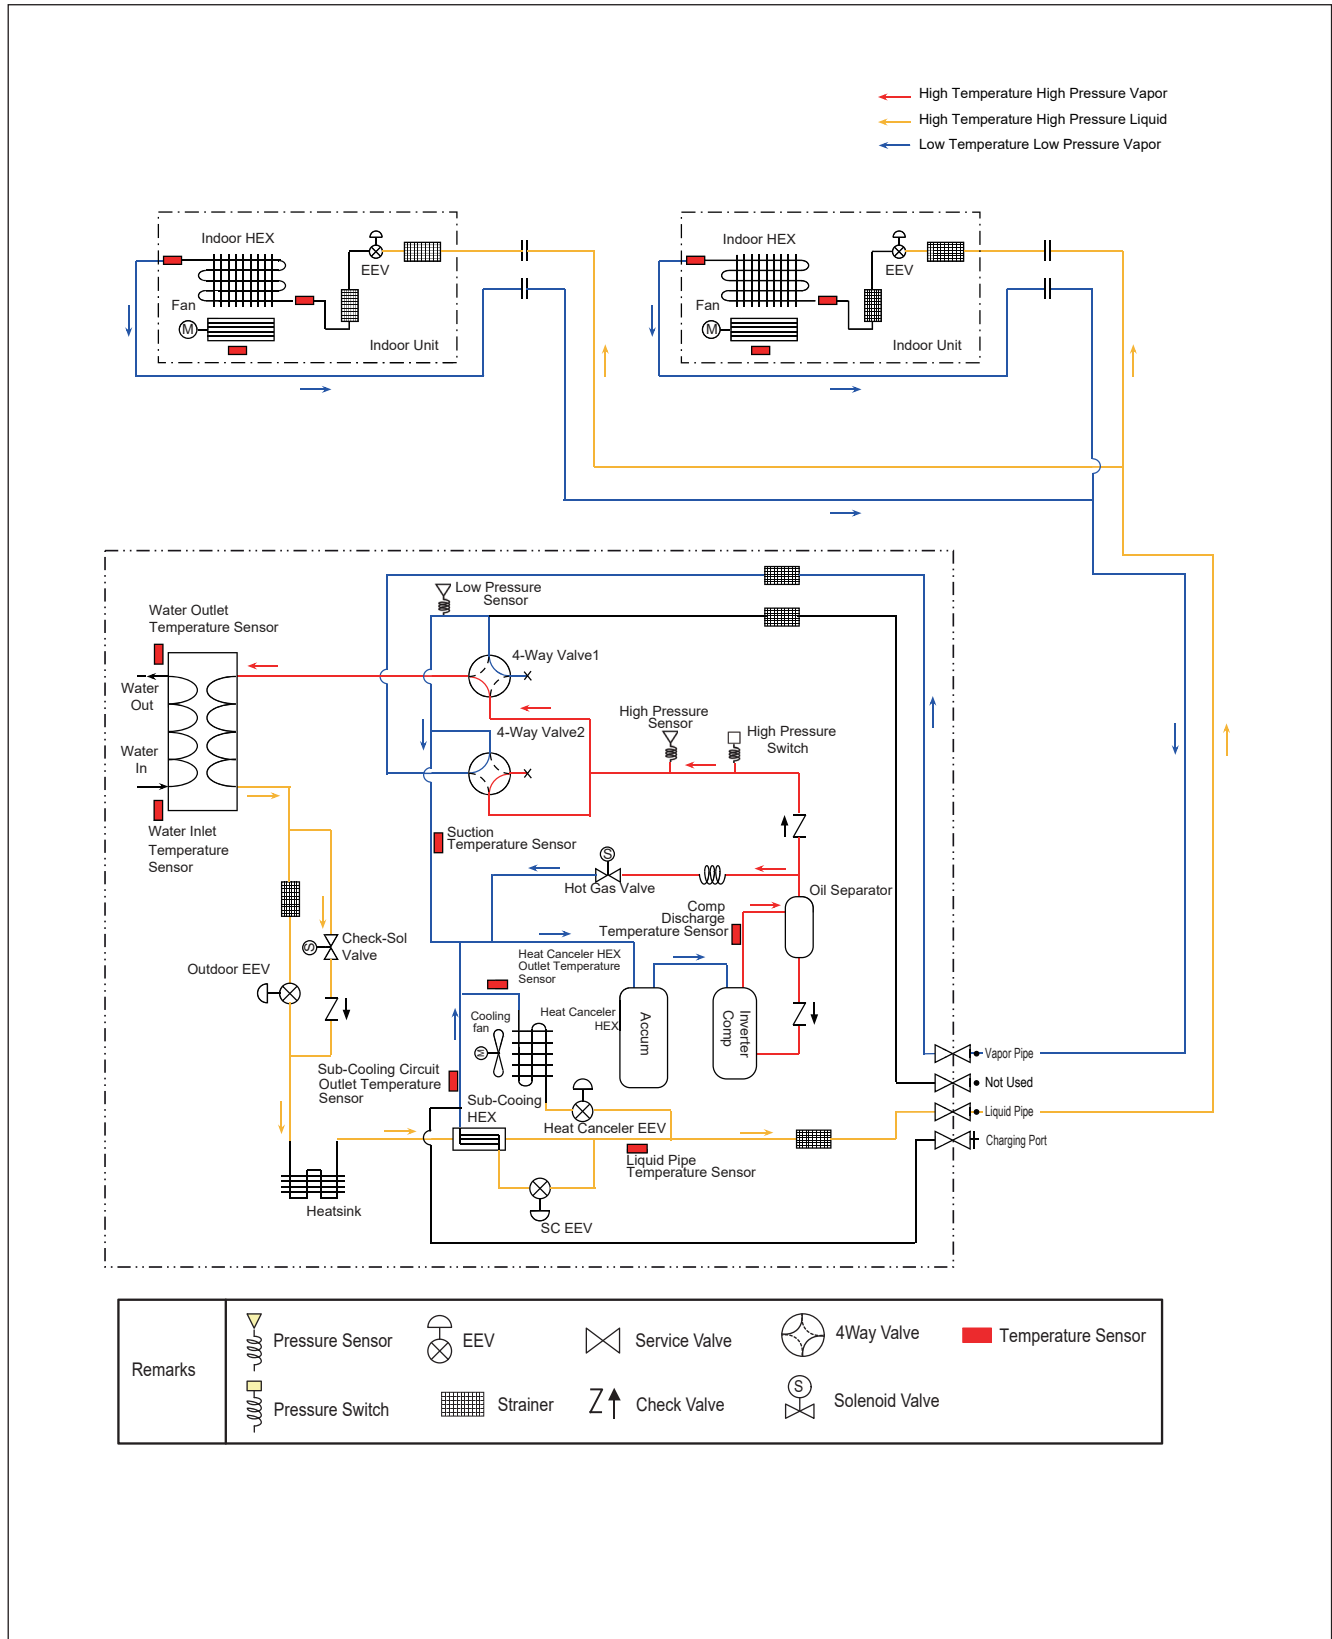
High Temperature High Pressure Vapor
High Temperature High Pressure Liquid
Low Temperature Low Pressure Vapor

Indoor HEX
EEV
Fan
M
Indoor Unit

Indoor HEX
EEV
Fan
M
Indoor Unit

Low Pressure Sensor
Water Outlet Temperature Sensor
4-Way Valve1
Water Out
Water In
4-Way Valve2
High Pressure Sensor
High Pressure Switch
Water Inlet Temperature Sensor
Suction Temperature Sensor
S
Hot Gas Valve
Oil Separator
Comp Discharge Temperature Sensor
S
Check-Sol Valve
Outdoor EEV
Heat Canceler HEX Outlet Temperature Sensor
Cooling fan
Heat Canceler HEX
Accum
Inverter Comp
Vapor Pipe
Not Used
Liquid Pipe
Charging Port
Sub-Cooling Circuit Outlet Temperature Sensor
Sub-Cooing HEX
Heat Canceler EEV
Liquid Pipe Temperature Sensor
Heatsink
SC EEV

| Remarks | Pressure Sensor | EEV | Service Valve | 4Way Valve | Temperature Sensor |
|---|---|---|---|---|---|
| | Pressure Switch | Strainer | Check Valve | Solenoid Valve | |